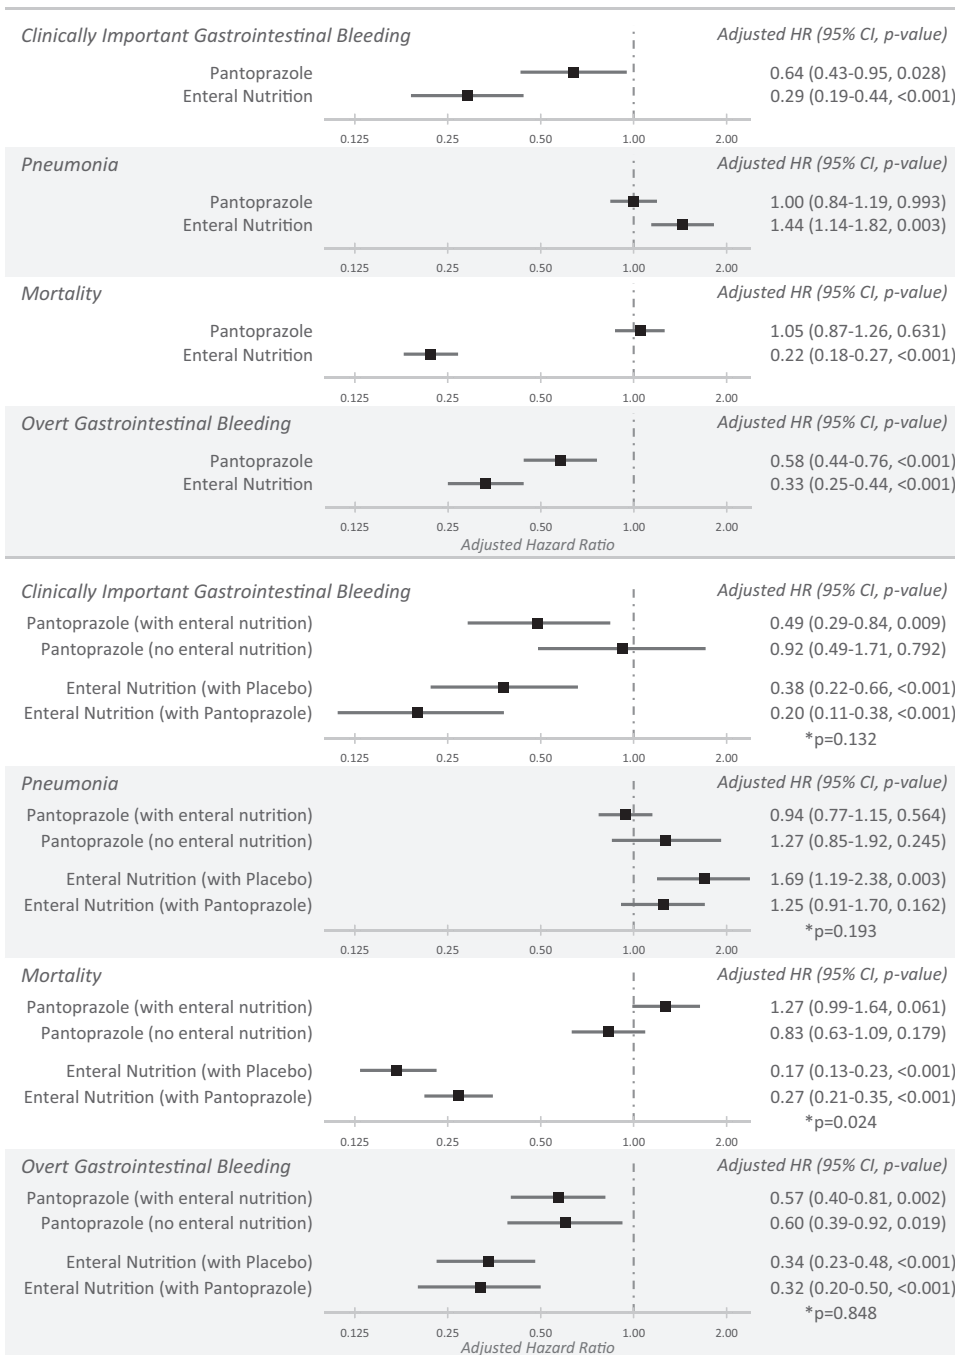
Clinically Important Gastrointestinal Bleeding
Adjusted HR (95% CI, p-value)

Pantoprazole 0.64 (0.43-0.95, 0.028)
Enteral Nutrition 0.29 (0.19-0.44, <0.001)

0.125 0.25 0.50 1.00 2.00

Pneumonia
Adjusted HR (95% CI, p-value)

Pantoprazole 1.00 (0.84-1.19, 0.993)
Enteral Nutrition 1.44 (1.14-1.82, 0.003)

0.125 0.25 0.50 1.00 2.00

Mortality
Adjusted HR (95% CI, p-value)

Pantoprazole 1.05 (0.87-1.26, 0.631)
Enteral Nutrition 0.22 (0.18-0.27, <0.001)

0.125 0.25 0.50 1.00 2.00

Overt Gastrointestinal Bleeding
Adjusted HR (95% CI, p-value)

Pantoprazole 0.58 (0.44-0.76, <0.001)
Enteral Nutrition 0.33 (0.25-0.44, <0.001)

0.125 0.25 0.50 1.00 2.00
Adjusted Hazard Ratio

Clinically Important Gastrointestinal Bleeding
Adjusted HR (95% CI, p-value)

Pantoprazole (with enteral nutrition) 0.49 (0.29-0.84, 0.009)
Pantoprazole (no enteral nutrition) 0.92 (0.49-1.71, 0.792)

Enteral Nutrition (with Placebo) 0.38 (0.22-0.66, <0.001)
Enteral Nutrition (with Pantoprazole) 0.20 (0.11-0.38, <0.001)
*p=0.132

0.125 0.25 0.50 1.00 2.00

Pneumonia
Adjusted HR (95% CI, p-value)

Pantoprazole (with enteral nutrition) 0.94 (0.77-1.15, 0.564)
Pantoprazole (no enteral nutrition) 1.27 (0.85-1.92, 0.245)

Enteral Nutrition (with Placebo) 1.69 (1.19-2.38, 0.003)
Enteral Nutrition (with Pantoprazole) 1.25 (0.91-1.70, 0.162)
*p=0.193

0.125 0.25 0.50 1.00 2.00

Mortality
Adjusted HR (95% CI, p-value)

Pantoprazole (with enteral nutrition) 1.27 (0.99-1.64, 0.061)
Pantoprazole (no enteral nutrition) 0.83 (0.63-1.09, 0.179)

Enteral Nutrition (with Placebo) 0.17 (0.13-0.23, <0.001)
Enteral Nutrition (with Pantoprazole) 0.27 (0.21-0.35, <0.001)
*p=0.024

0.125 0.25 0.50 1.00 2.00

Overt Gastrointestinal Bleeding
Adjusted HR (95% CI, p-value)

Pantoprazole (with enteral nutrition) 0.57 (0.40-0.81, 0.002)
Pantoprazole (no enteral nutrition) 0.60 (0.39-0.92, 0.019)

Enteral Nutrition (with Placebo) 0.34 (0.23-0.48, <0.001)
Enteral Nutrition (with Pantoprazole) 0.32 (0.20-0.50, <0.001)
*p=0.848

0.125 0.25 0.50 1.00 2.00
Adjusted Hazard Ratio